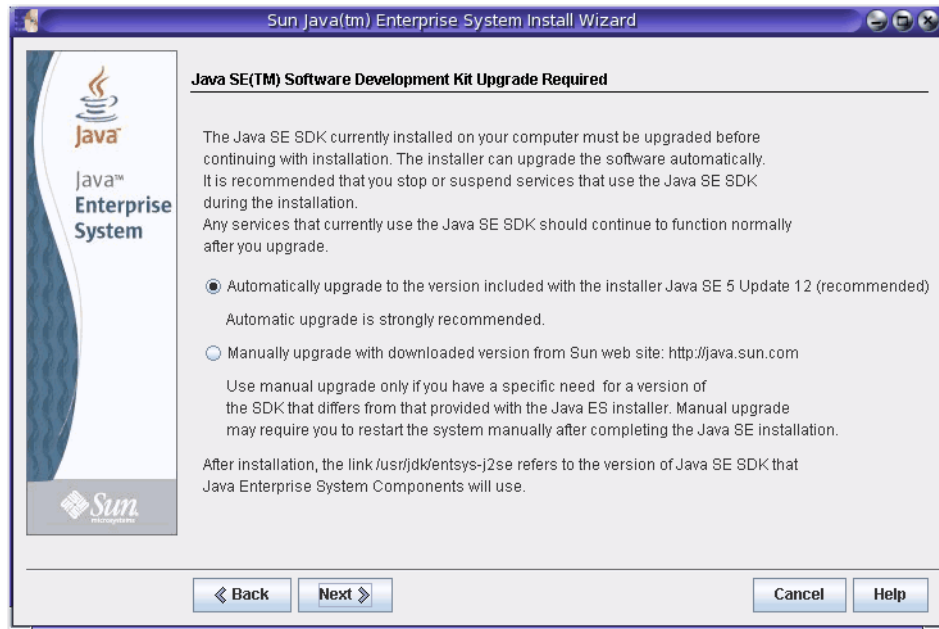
Sun Java(tm) Enterprise System Install Wizard

Java

Java™
Enterprise
System

Sun
microsystems

Java SE(TM) Software Development Kit Upgrade Required

The Java SE SDK currently installed on your computer must be upgraded before continuing with installation. The installer can upgrade the software automatically. It is recommended that you stop or suspend services that use the Java SE SDK during the installation.
Any services that currently use the Java SE SDK should continue to function normally after you upgrade.

Automatically upgrade to the version included with the installer Java SE 5 Update 12 (recommended)

Automatic upgrade is strongly recommended.

Manually upgrade with downloaded version from Sun web site: http://java.sun.com

Use manual upgrade only if you have a specific need for a version of the SDK that differs from that provided with the Java ES installer. Manual upgrade may require you to restart the system manually after completing the Java SE installation.

After installation, the link /usr/jdk/entsys-j2se refers to the version of Java SE SDK that Java Enterprise System Components will use.

Back
Next
Cancel
Help